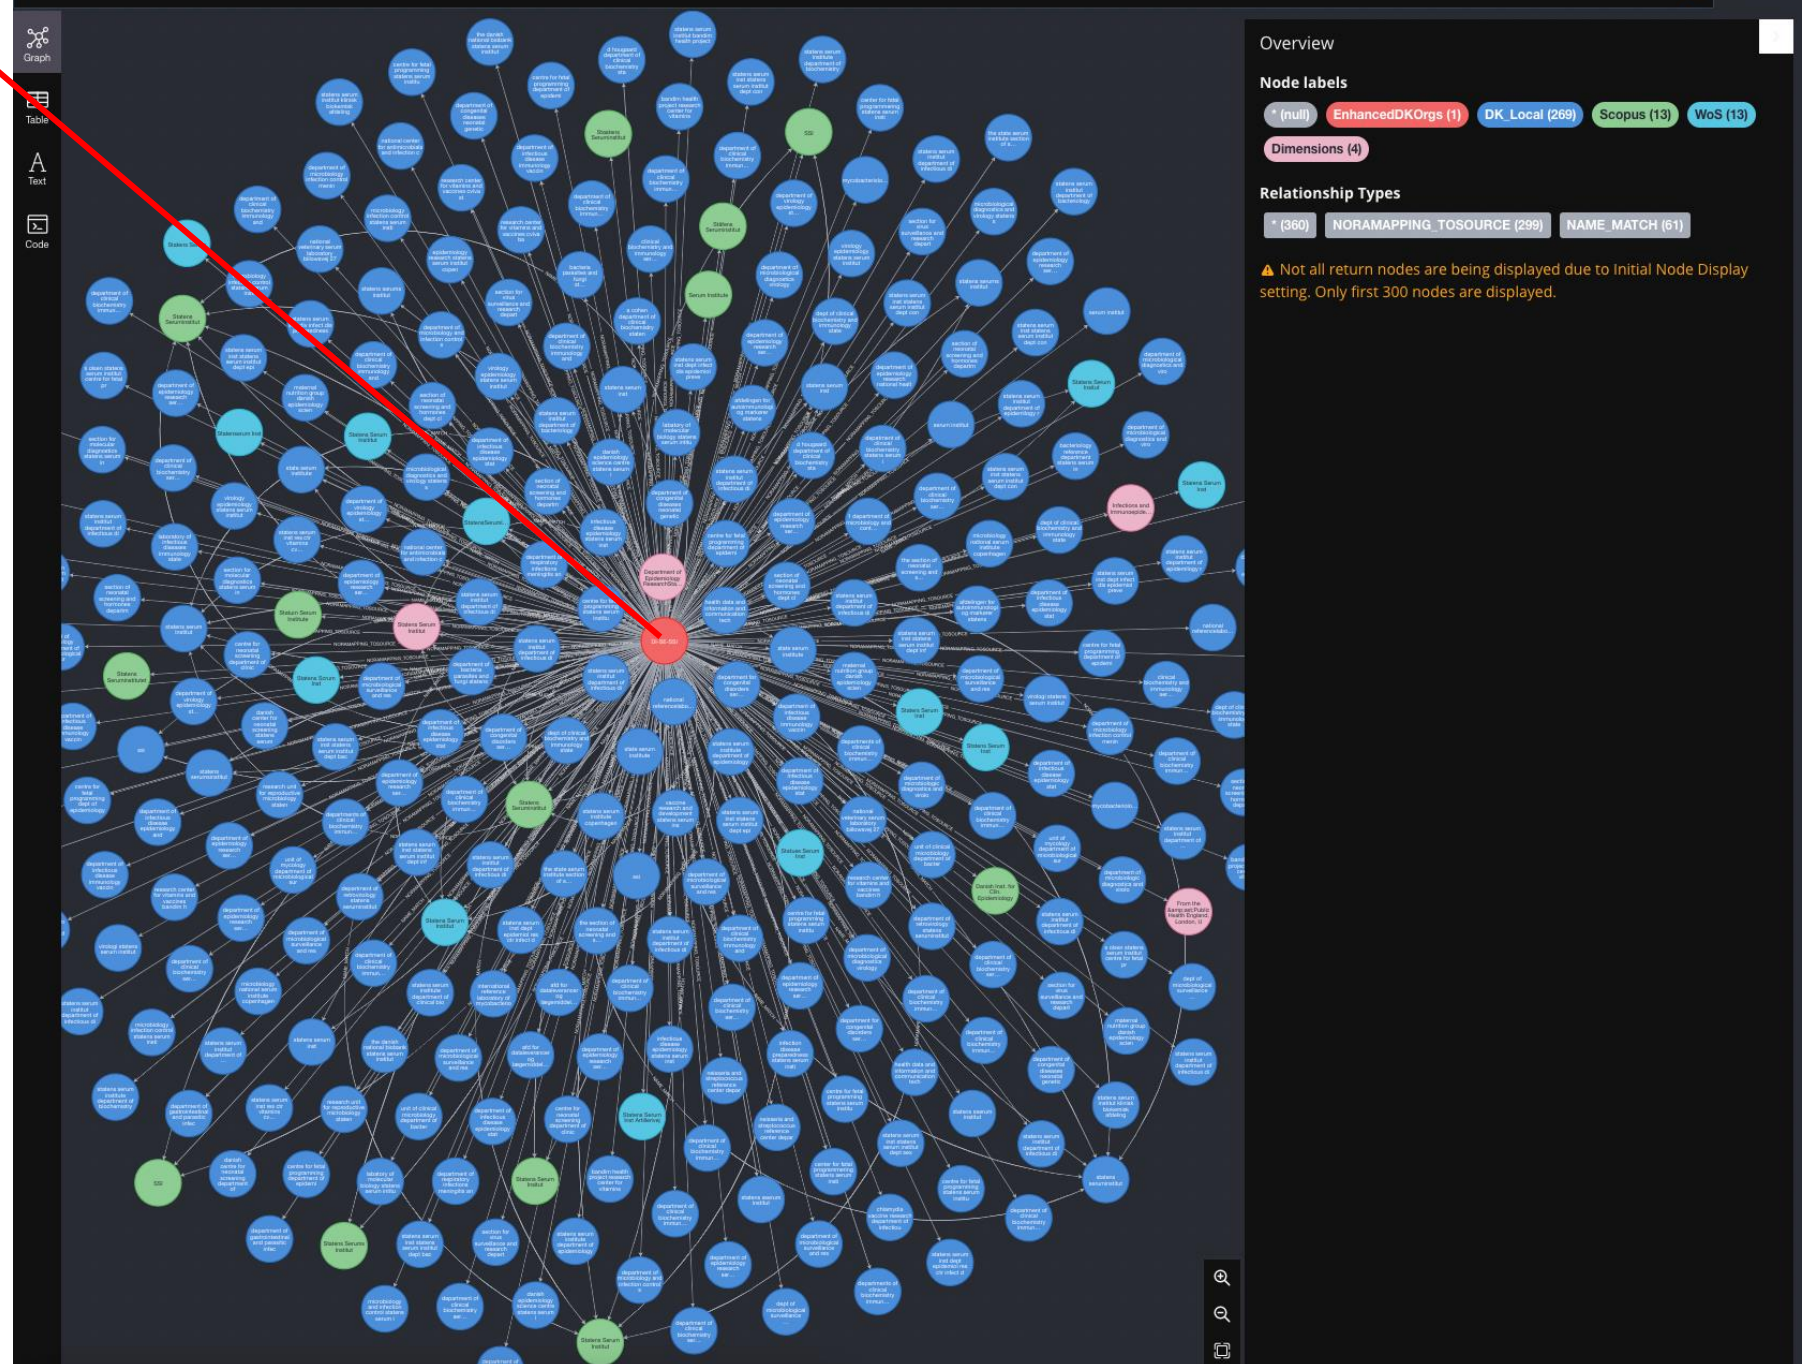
Graph
Table
Text
Code

Overview

Node labels
* (null)
EnhancedDKOrgs (1)
DK_Local (269)
Scopus (13)
WoS (13)
Dimensions (4)

Relationship Types
* (360)
NORAMAPPING_TOSOURCE (299)
NAME_MATCH (61)

Not all return nodes are being displayed due to Initial Node Display setting. Only first 300 nodes are displayed.